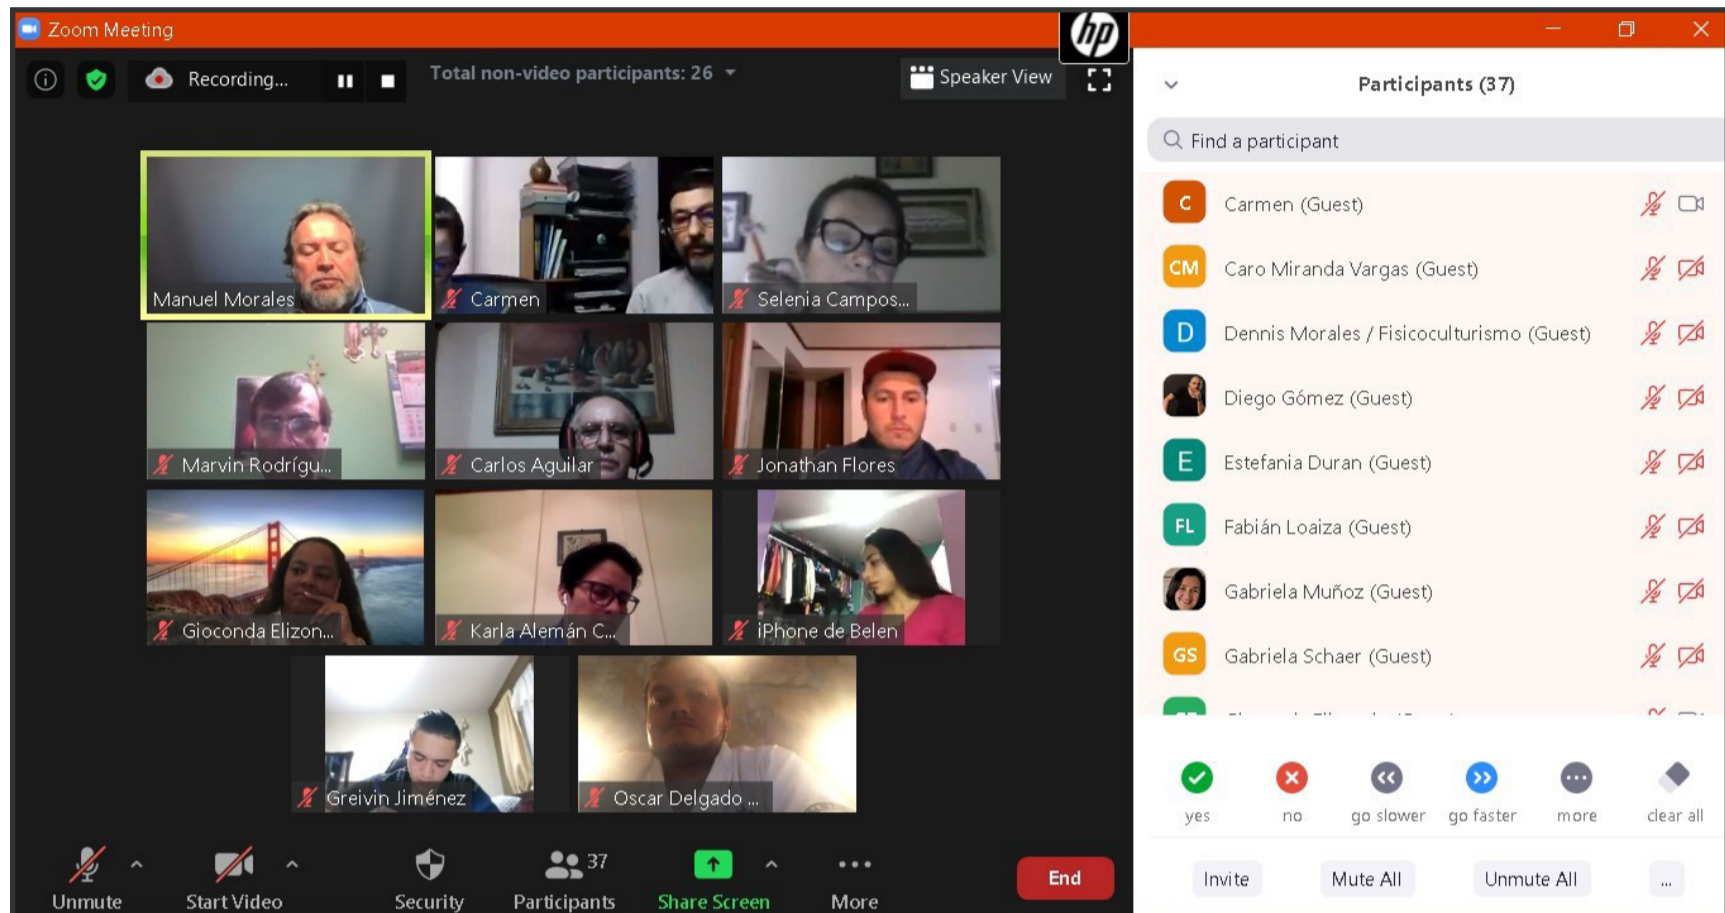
Zoom Meeting

Recording...

Total non-video participants: 26

Speaker View

Manuel Morales

Carmen

Selenia Campos...

Marvin Rodrígu...

Carlos Aguilar

Jonathan Flores

Gioconda Elizon...

Karla Alemán C...

iPhone de Belen

Greivin Jiménez

Oscar Delgado ...

Unmute

Start Video

Security

37

Participants

Share Screen

More

End

Participants (37)

Find a participant

C Carmen (Guest)

CM Caro Miranda Vargas (Guest)

D Dennis Morales / Fisicoculturismo (Guest)

Diego Gómez (Guest)

E Estefania Duran (Guest)

FL Fabián Loaiza (Guest)

Gabriela Muñoz (Guest)

GS Gabriela Schaer (Guest)

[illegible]

yes

no

go slower

go faster

more

clear all

Invite

Mute All

Unmute All

...